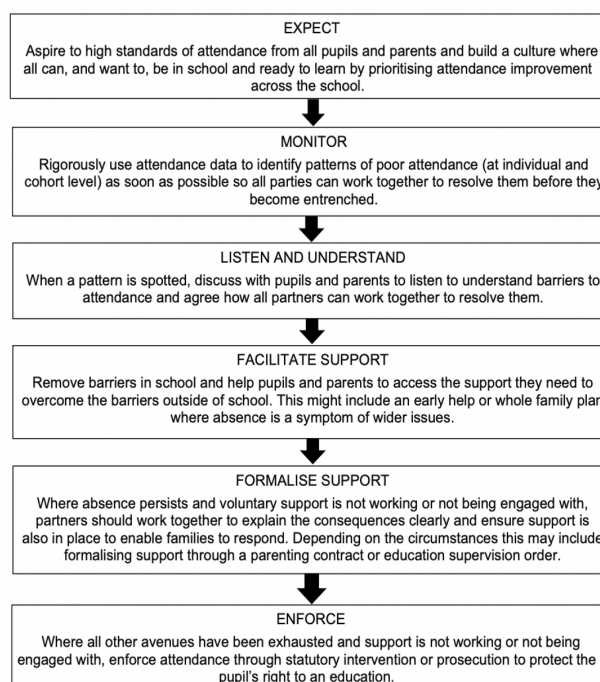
EXPECT

Aspire to high standards of attendance from all pupils and parents and build a culture where all can, and want to, be in school and ready to learn by prioritising attendance improvement across the school.

MONITOR

Rigorously use attendance data to identify patterns of poor attendance (at individual and cohort level) as soon as possible so all parties can work together to resolve them before they become entrenched.

LISTEN AND UNDERSTAND

When a pattern is spotted, discuss with pupils and parents to listen to understand barriers to attendance and agree how all partners can work together to resolve them.

FACILITATE SUPPORT

Remove barriers in school and help pupils and parents to access the support they need to overcome the barriers outside of school. This might include an early help or whole family plan where absence is a symptom of wider issues.

FORMALISE SUPPORT

Where absence persists and voluntary support is not working or not being engaged with, partners should work together to explain the consequences clearly and ensure support is also in place to enable families to respond. Depending on the circumstances this may include formalising support through a parenting contract or education supervision order.

ENFORCE

Where all other avenues have been exhausted and support is not working or not being engaged with, enforce attendance through statutory intervention or prosecution to protect the pupil's right to an education.